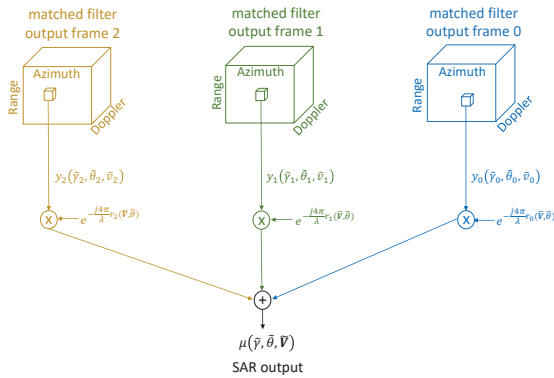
matched filter output frame 2

Azimuth

Range

Doppler

matched filter output frame 1

Azimuth

Range

Doppler

matched filter output frame 0

Azimuth

Range

Doppler

$y_2(\tilde{\gamma}_2, \tilde{\theta}_2, \tilde{v}_2)$

$y_1(\tilde{\gamma}_1, \tilde{\theta}_1, \tilde{v}_1)$

$y_0(\tilde{\gamma}_0, \tilde{\theta}_0, \tilde{v}_0)$

x

$e^{-\frac{j4\pi}{\lambda}r_2(\tilde{\mathbf{V}},\tilde{\theta})}$

x

$e^{-\frac{j4\pi}{\lambda}r_1(\tilde{\mathbf{V}},\tilde{\theta})}$

x

$e^{-\frac{j4\pi}{\lambda}r_0(\tilde{\mathbf{V}},\tilde{\theta})}$

+

$\mu(\tilde{\gamma}, \tilde{\theta}, \tilde{\mathbf{V}})$

SAR output